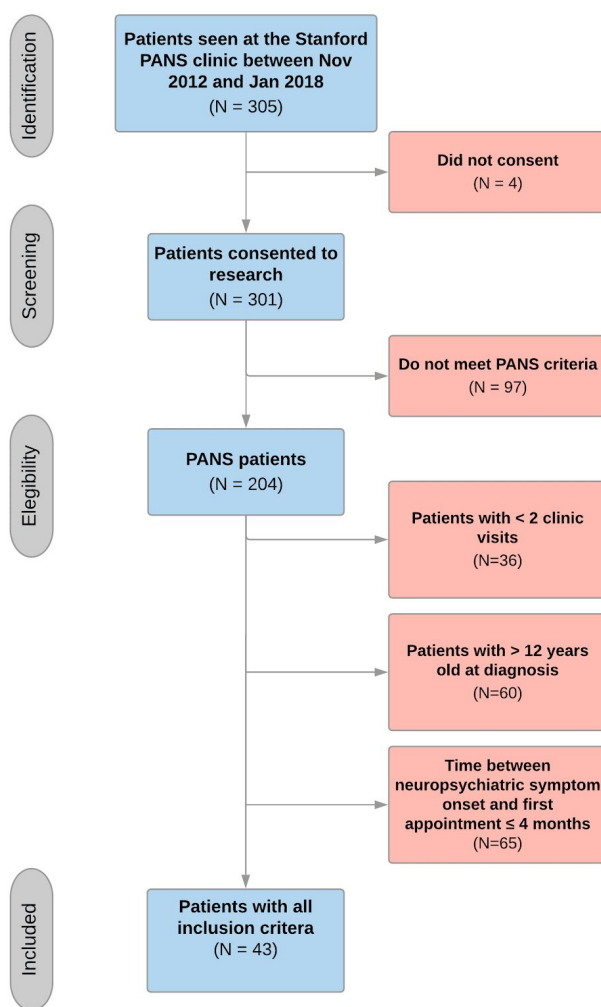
Identification

Patients seen at the Stanford PANS clinic between Nov 2012 and Jan 2018
(N = 305)

Did not consent
(N = 4)

Screening

Patients consented to research
(N = 301)

Do not meet PANS criteria
(N = 97)

Elegibility

PANS patients
(N = 204)

Patients with < 2 clinic visits
(N=36)

Patients with > 12 years old at diagnosis
(N=60)

Time between neuropsychiatric symptom onset and first appointment ≤ 4 months
(N=65)

Included

Patients with all inclusion criteria
(N = 43)